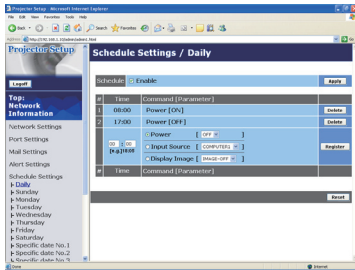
Projector Setup - Microsoft Internet Explorer

File Edit View Favorites Tools Help

Back Search Favorites

Address http://192.168.1.10/admin/sched.htm

Go

Projector Setup

Logoff

Top:
Network Information

Network Settings

Port Settings

Mail Settings

Alert Settings

Schedule Settings
Daily
Sunday
Monday
Tuesday
Wednesday
Thursday
Friday
Saturday
Specific date No.1
Specific date No.2
Specific date No.3

Schedule Settings / Daily

Schedule Enable

Apply

| # | Time | Command [Parameter] | |
|---|---|---|---|
| 1 | 08:00 | Power [ON] | Delete |
| 2 | 17:00 | Power [OFF] | Delete |
| | 00 : 00 (e.g.) 16:00 | Power [ OFF ] / Input Source [ COMPUTER1 ] / Display Image [ IMAGE-OFF ] | Register |
| # | Time | Command [Parameter] | |

Reset

Done

Internet